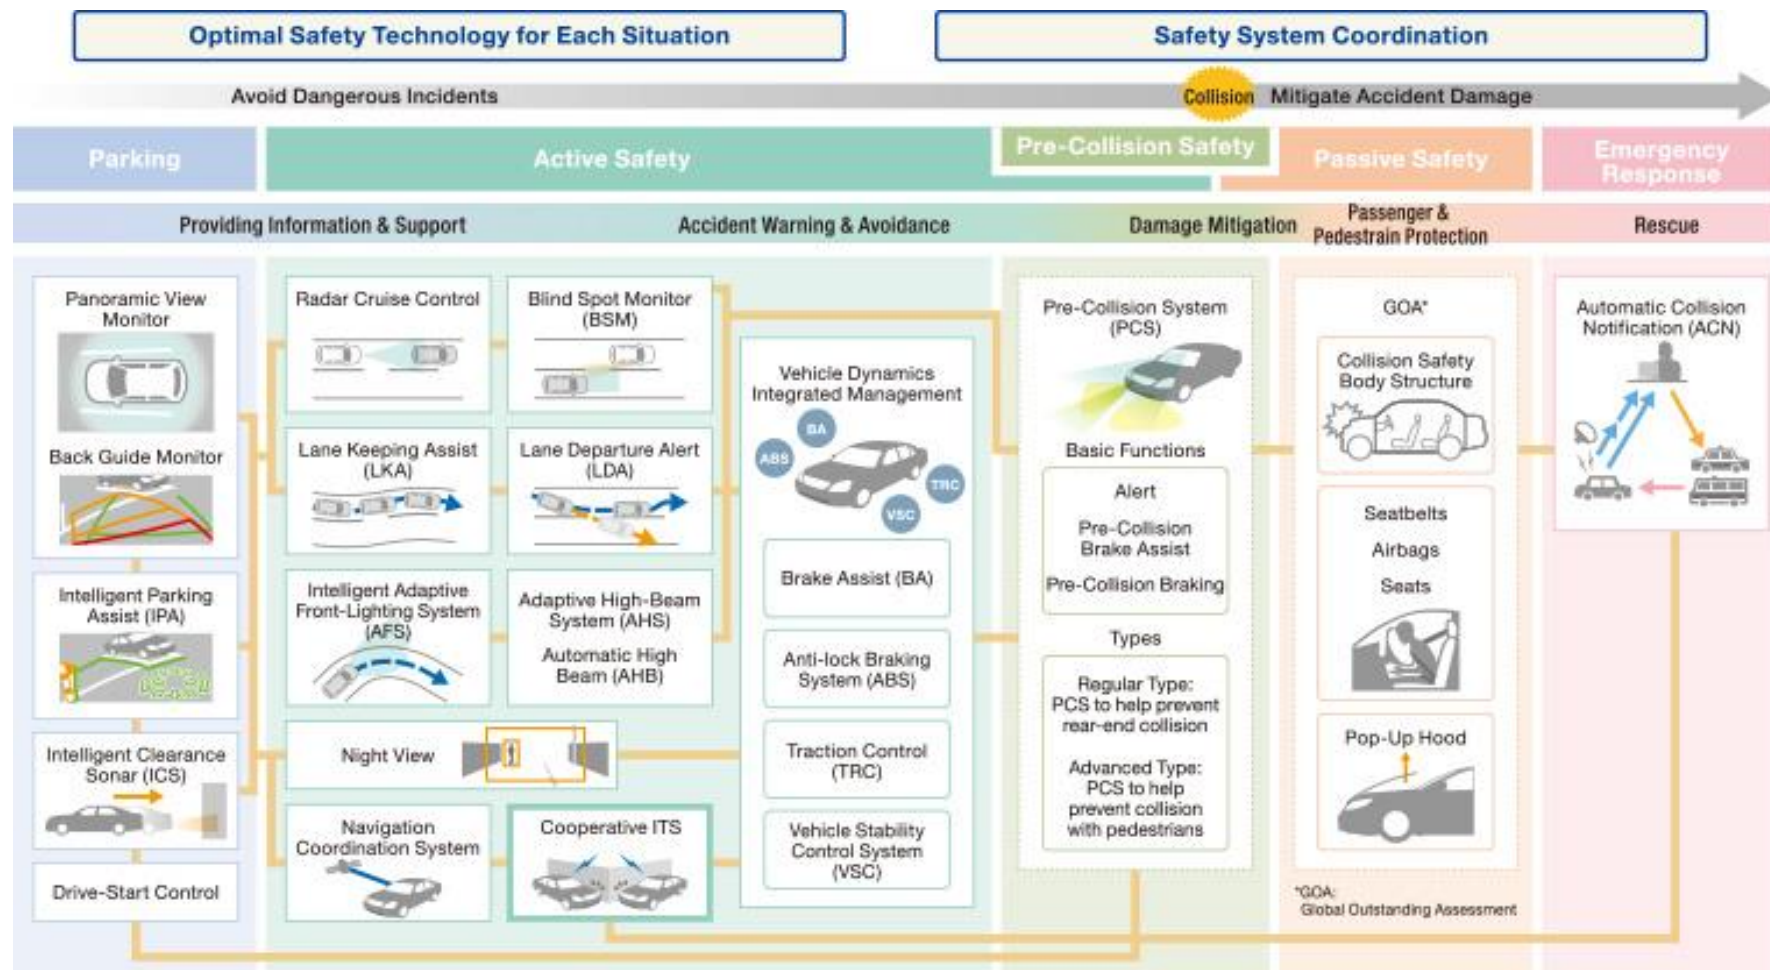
Optimal Safety Technology for Each Situation

Safety System Coordination

Avoid Dangerous Incidents

Collision

Mitigate Accident Damage

Parking

Active Safety

Pre-Collision Safety

Passive Safety

Emergency Response

Providing Information & Support

Accident Warning & Avoidance

Damage Mitigation

Passenger & Pedestrain Protection

Rescue

Panoramic View Monitor

Back Guide Monitor

Intelligent Parking Assist (IPA)

Intelligent Clearance Sonar (ICS)

Drive-Start Control

Radar Cruise Control

Blind Spot Monitor (BSM)

Lane Keeping Assist (LKA)

Lane Departure Alert (LDA)

Intelligent Adaptive Front-Lighting System (AFS)

Adaptive High-Beam System (AHS)

Automatic High Beam (AHB)

Night View

Navigation Coordination System

Cooperative ITS

Vehicle Dynamics Integrated Management

BA

ABS

TRC

VSC

Brake Assist (BA)

Anti-lock Braking System (ABS)

Traction Control (TRC)

Vehicle Stability Control System (VSC)

Pre-Collision System (PCS)

Basic Functions

Alert

Pre-Collision Brake Assist

Pre-Collision Braking

Types

Regular Type: PCS to help prevent rear-end collision

Advanced Type: PCS to help prevent collision with pedestrians

GOA*

Collision Safety Body Structure

Seatbelts

Airbags

Seats

Pop-Up Hood

*GOA: Global Outstanding Assessment

Automatic Collision Notification (ACN)